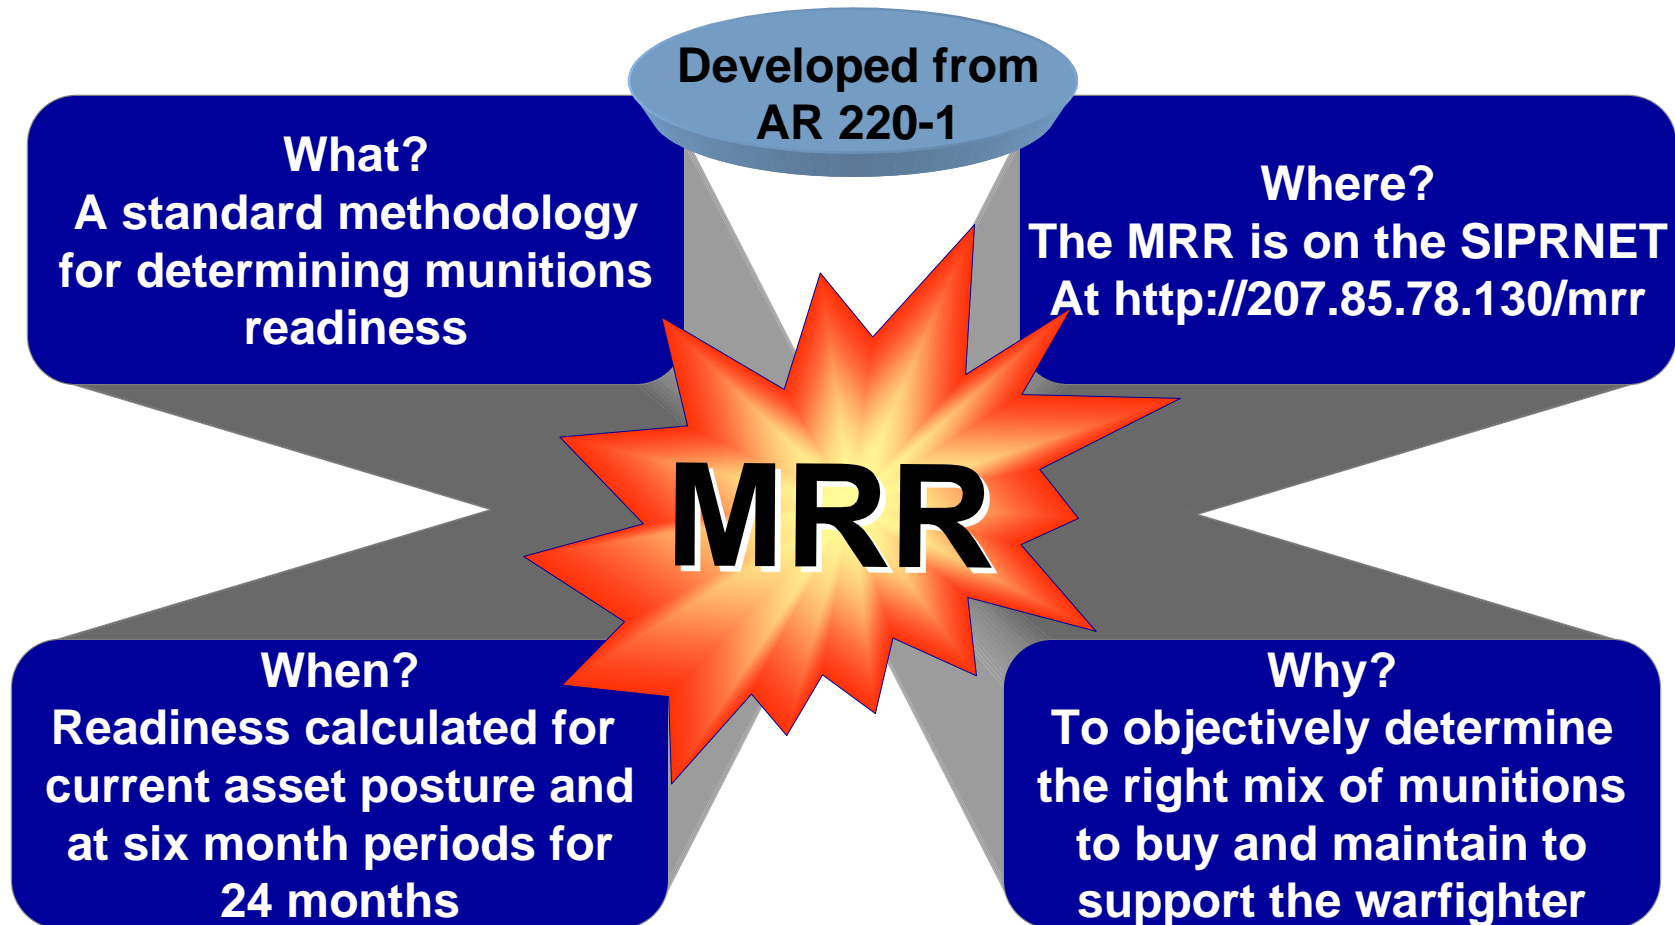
Developed from AR 220-1

What?
A standard methodology for determining munitions readiness

Where?
The MRR is on the SIPRNET At http://207.85.78.130/mrr

MRR

When?
Readiness calculated for current asset posture and at six month periods for 24 months

Why?
To objectively determine the right mix of munitions to buy and maintain to support the warfighter